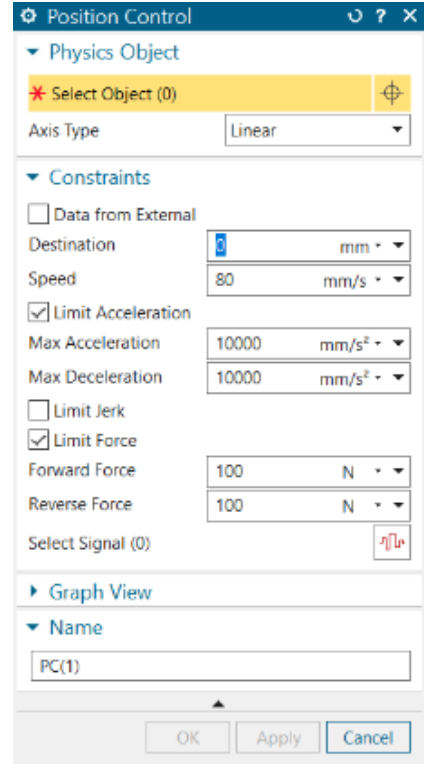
Position Control

Physics Object

Select Object (0)

Axis Type Linear

Constraints

Data from External

Destination 0 mm

Speed 80 mm/s

Limit Acceleration

Max Acceleration 10000 $mm/s^2$

Max Deceleration 10000 $mm/s^2$

Limit Jerk

Limit Force

Forward Force 100 N

Reverse Force 100 N

Select Signal (0)

Graph View

Name

PC(1)

OK Apply Cancel